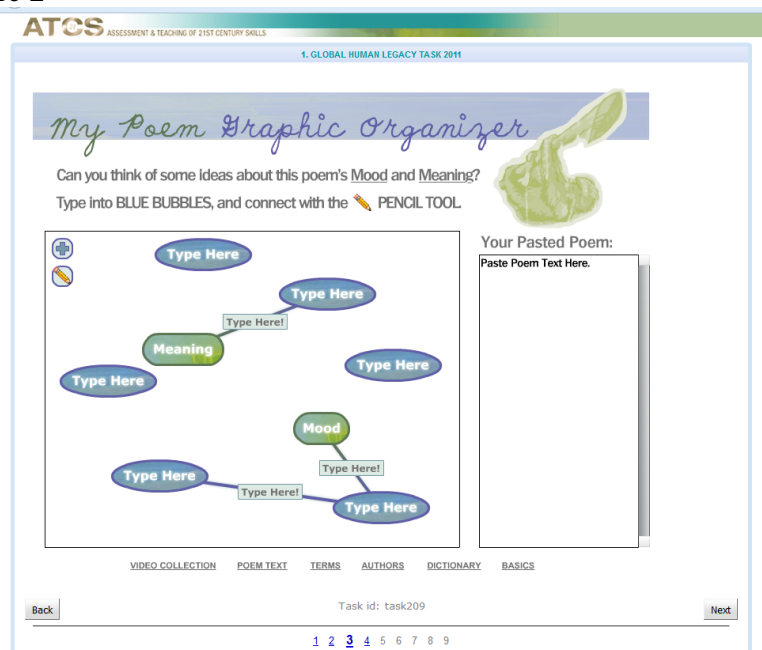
ATCS ASSESSMENT & TEACHING OF 21ST CENTURY SKILLS

1. GLOBAL HUMAN LEGACY TASK 2011

My Poem Graphic Organizer

Can you think of some ideas about this poem's Mood and Meaning?

Type into BLUE BUBBLES, and connect with the PENCIL TOOL.

Type Here

Type Here

Type Here!

Meaning

Type Here

Type Here

Mood

Type Here!

Type Here

Type Here!

Type Here

Your Pasted Poem:

Paste Poem Text Here.

VIDEO COLLECTION POEM TEXT TERMS AUTHORS DICTIONARY BASICS

Back

Task id: task209

Next

1 2 3 4 5 6 7 8 9